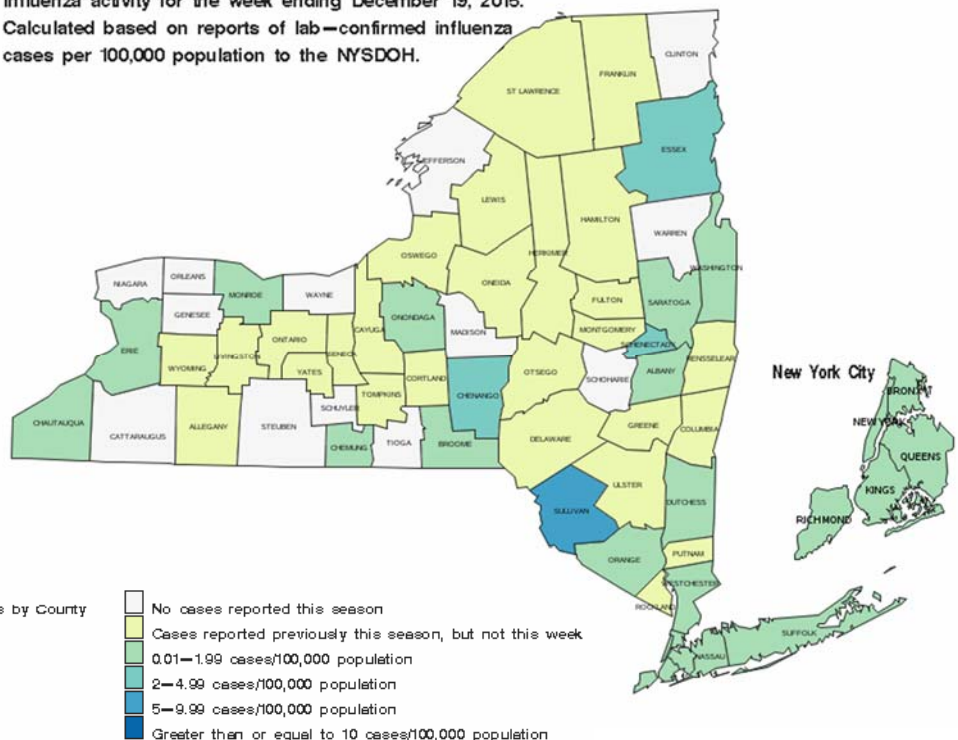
Influenza activity for the week ending December 19, 2015. Calculated based on reports of lab–confirmed influenza cases per 100,000 population to the NYSDOH.

CLINTON
FRANKLIN
ST LAWRENCE
ESSEX
JEFFERSON
LEWIS
HAMILTON
WARREN
OSWEGO
HERKIMER
WASHINGTON
NIAGARA
ORLEANS
MONROE
WAYNE
ONEIDA
FULTON
SARATOGA
GENESEE
ONONDAGA
MADISON
MONTGOMERY
ERIE
ONTARIO
CAYUGA
SCHENECTADY
RENSSELAER
WYOMING
LIVINGSTON
SENECA
YATES
CORTLAND
OTSEGO
SCHOHARIE
ALBANY
TOMPKINS
CHENANGO
CHAUTAUQUA
CATTARAUGUS
ALLEGANY
STEUBEN
SCHUYLER
GREENE
COLUMBIA
CHEMUNG
TIOGA
BROOME
DELAWARE
ULSTER
DUTCHESS
SULLIVAN
ORANGE
PUTNAM
WESTCHESTER
ROCKLAND
SUFFOLK
NASSAU

New York City
BRONX
NEW YORK
QUEENS
KINGS
RICHMOND

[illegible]s by County
No cases reported this season
Cases reported previously this season, but not this week
0.01–1.99 cases/100,000 population
2–4.99 cases/100,000 population
5–9.99 cases/100,000 population
Greater than or equal to 10 cases/100,000 population